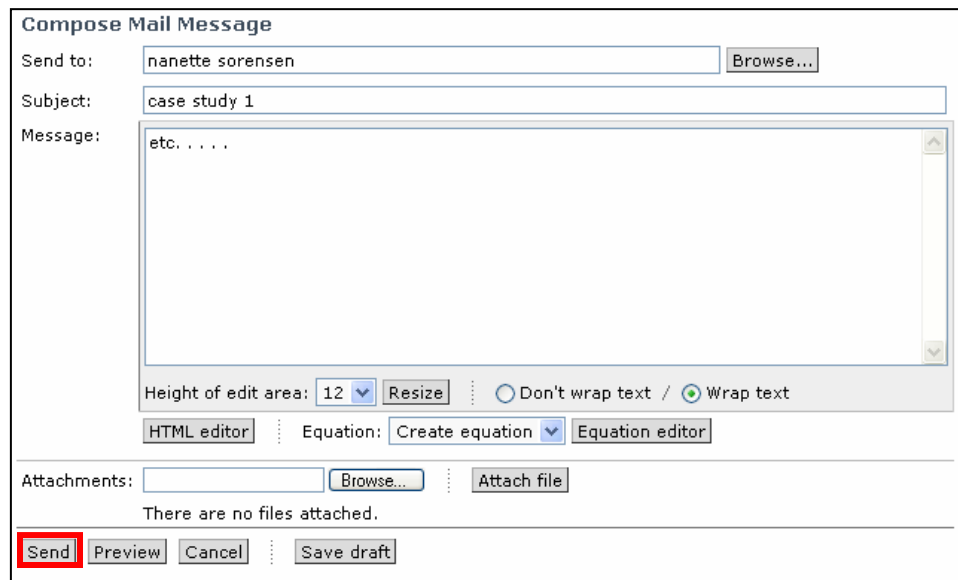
Compose Mail Message

Send to: nanette sorensen Browse...

Subject: case study 1

Message: etc. . . . .

Height of edit area: 12 Resize Don't wrap text / Wrap text

HTML editor Equation: Create equation Equation editor

Attachments: Browse... Attach file

There are no files attached.

Send Preview Cancel Save draft